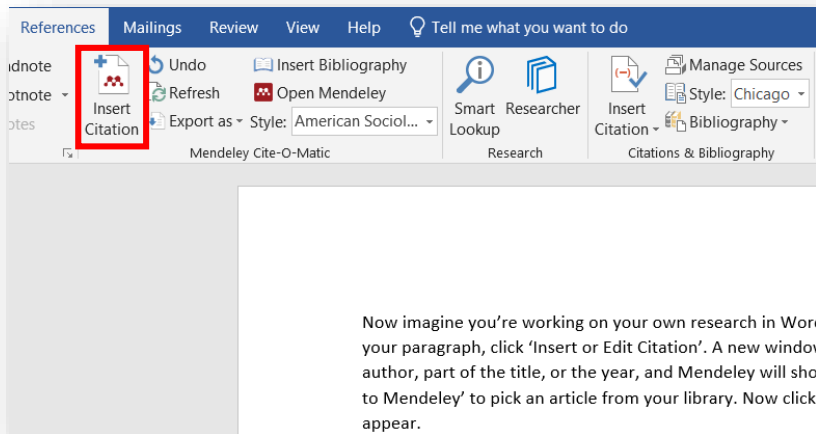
References Mailings Review View Help Tell me what you want to do

dnote
otnote
otes

Insert Citation

Undo
Refresh
Export as

Insert Bibliography
Open Mendeley
Style: American Sociol...

Mendeley Cite-O-Matic

Smart Lookup
Researcher

Research

Insert Citation

Manage Sources
Style: Chicago
Bibliography

Citations & Bibliography

Now imagine you're working on your own research in Word
your paragraph, click 'Insert or Edit Citation'. A new window
author, part of the title, or the year, and Mendeley will sho
to Mendeley' to pick an article from your library. Now click
appear.